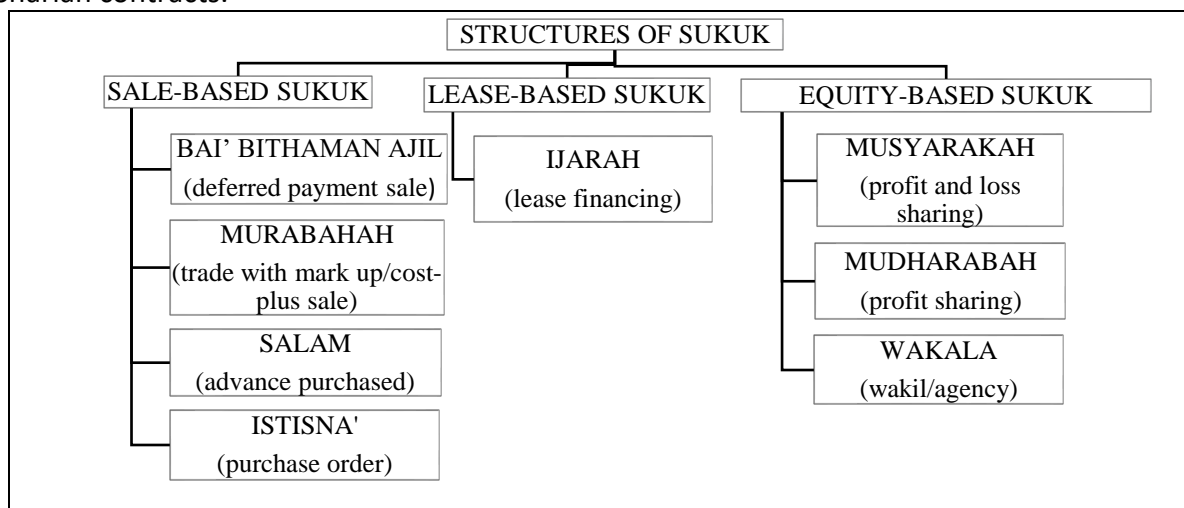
Shariah contracts.

STRUCTURES OF SUKUK

SALE-BASED SUKUK

BAI' BITHAMAN AJIL (deferred payment sale)

MURABAHAH (trade with mark up/cost-plus sale)

SALAM (advance purchased)

ISTISNA' (purchase order)

LEASE-BASED SUKUK

IJARAH (lease financing)

EQUITY-BASED SUKUK

MUSYARAKAH (profit and loss sharing)

MUDHARABAH (profit sharing)

WAKALA (wakil/agency)